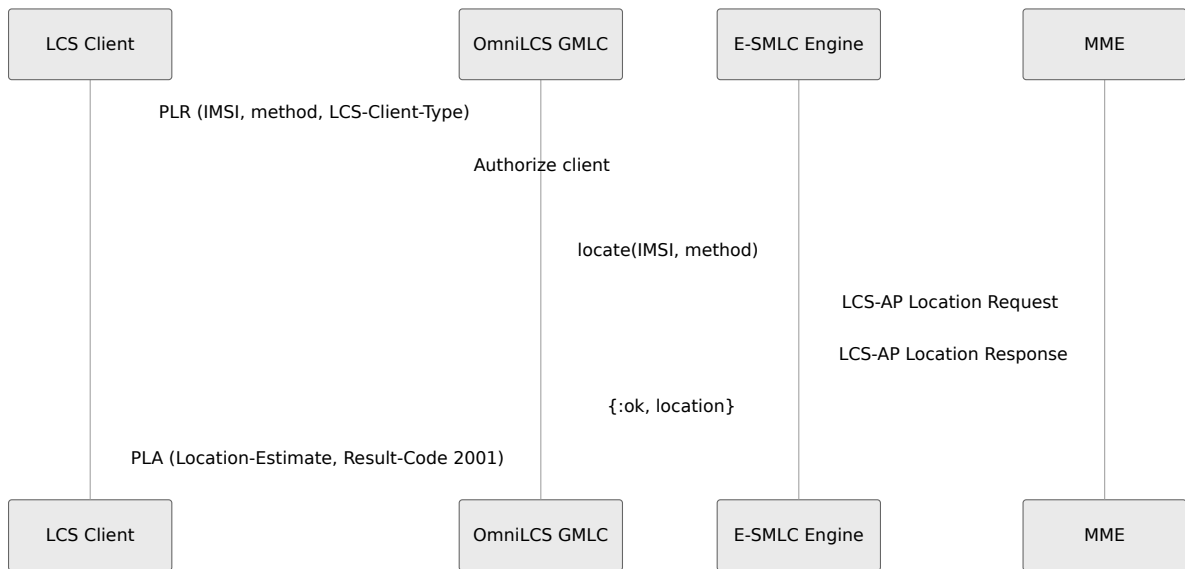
LCS Client

OmniLCS GMLC

E-SMLC Engine

MME

PLR (IMSI, method, LCS-Client-Type)

Authorize client

locate(IMSI, method)

LCS-AP Location Request

LCS-AP Location Response

{:ok, location}

PLA (Location-Estimate, Result-Code 2001)

LCS Client

OmniLCS GMLC

E-SMLC Engine

MME